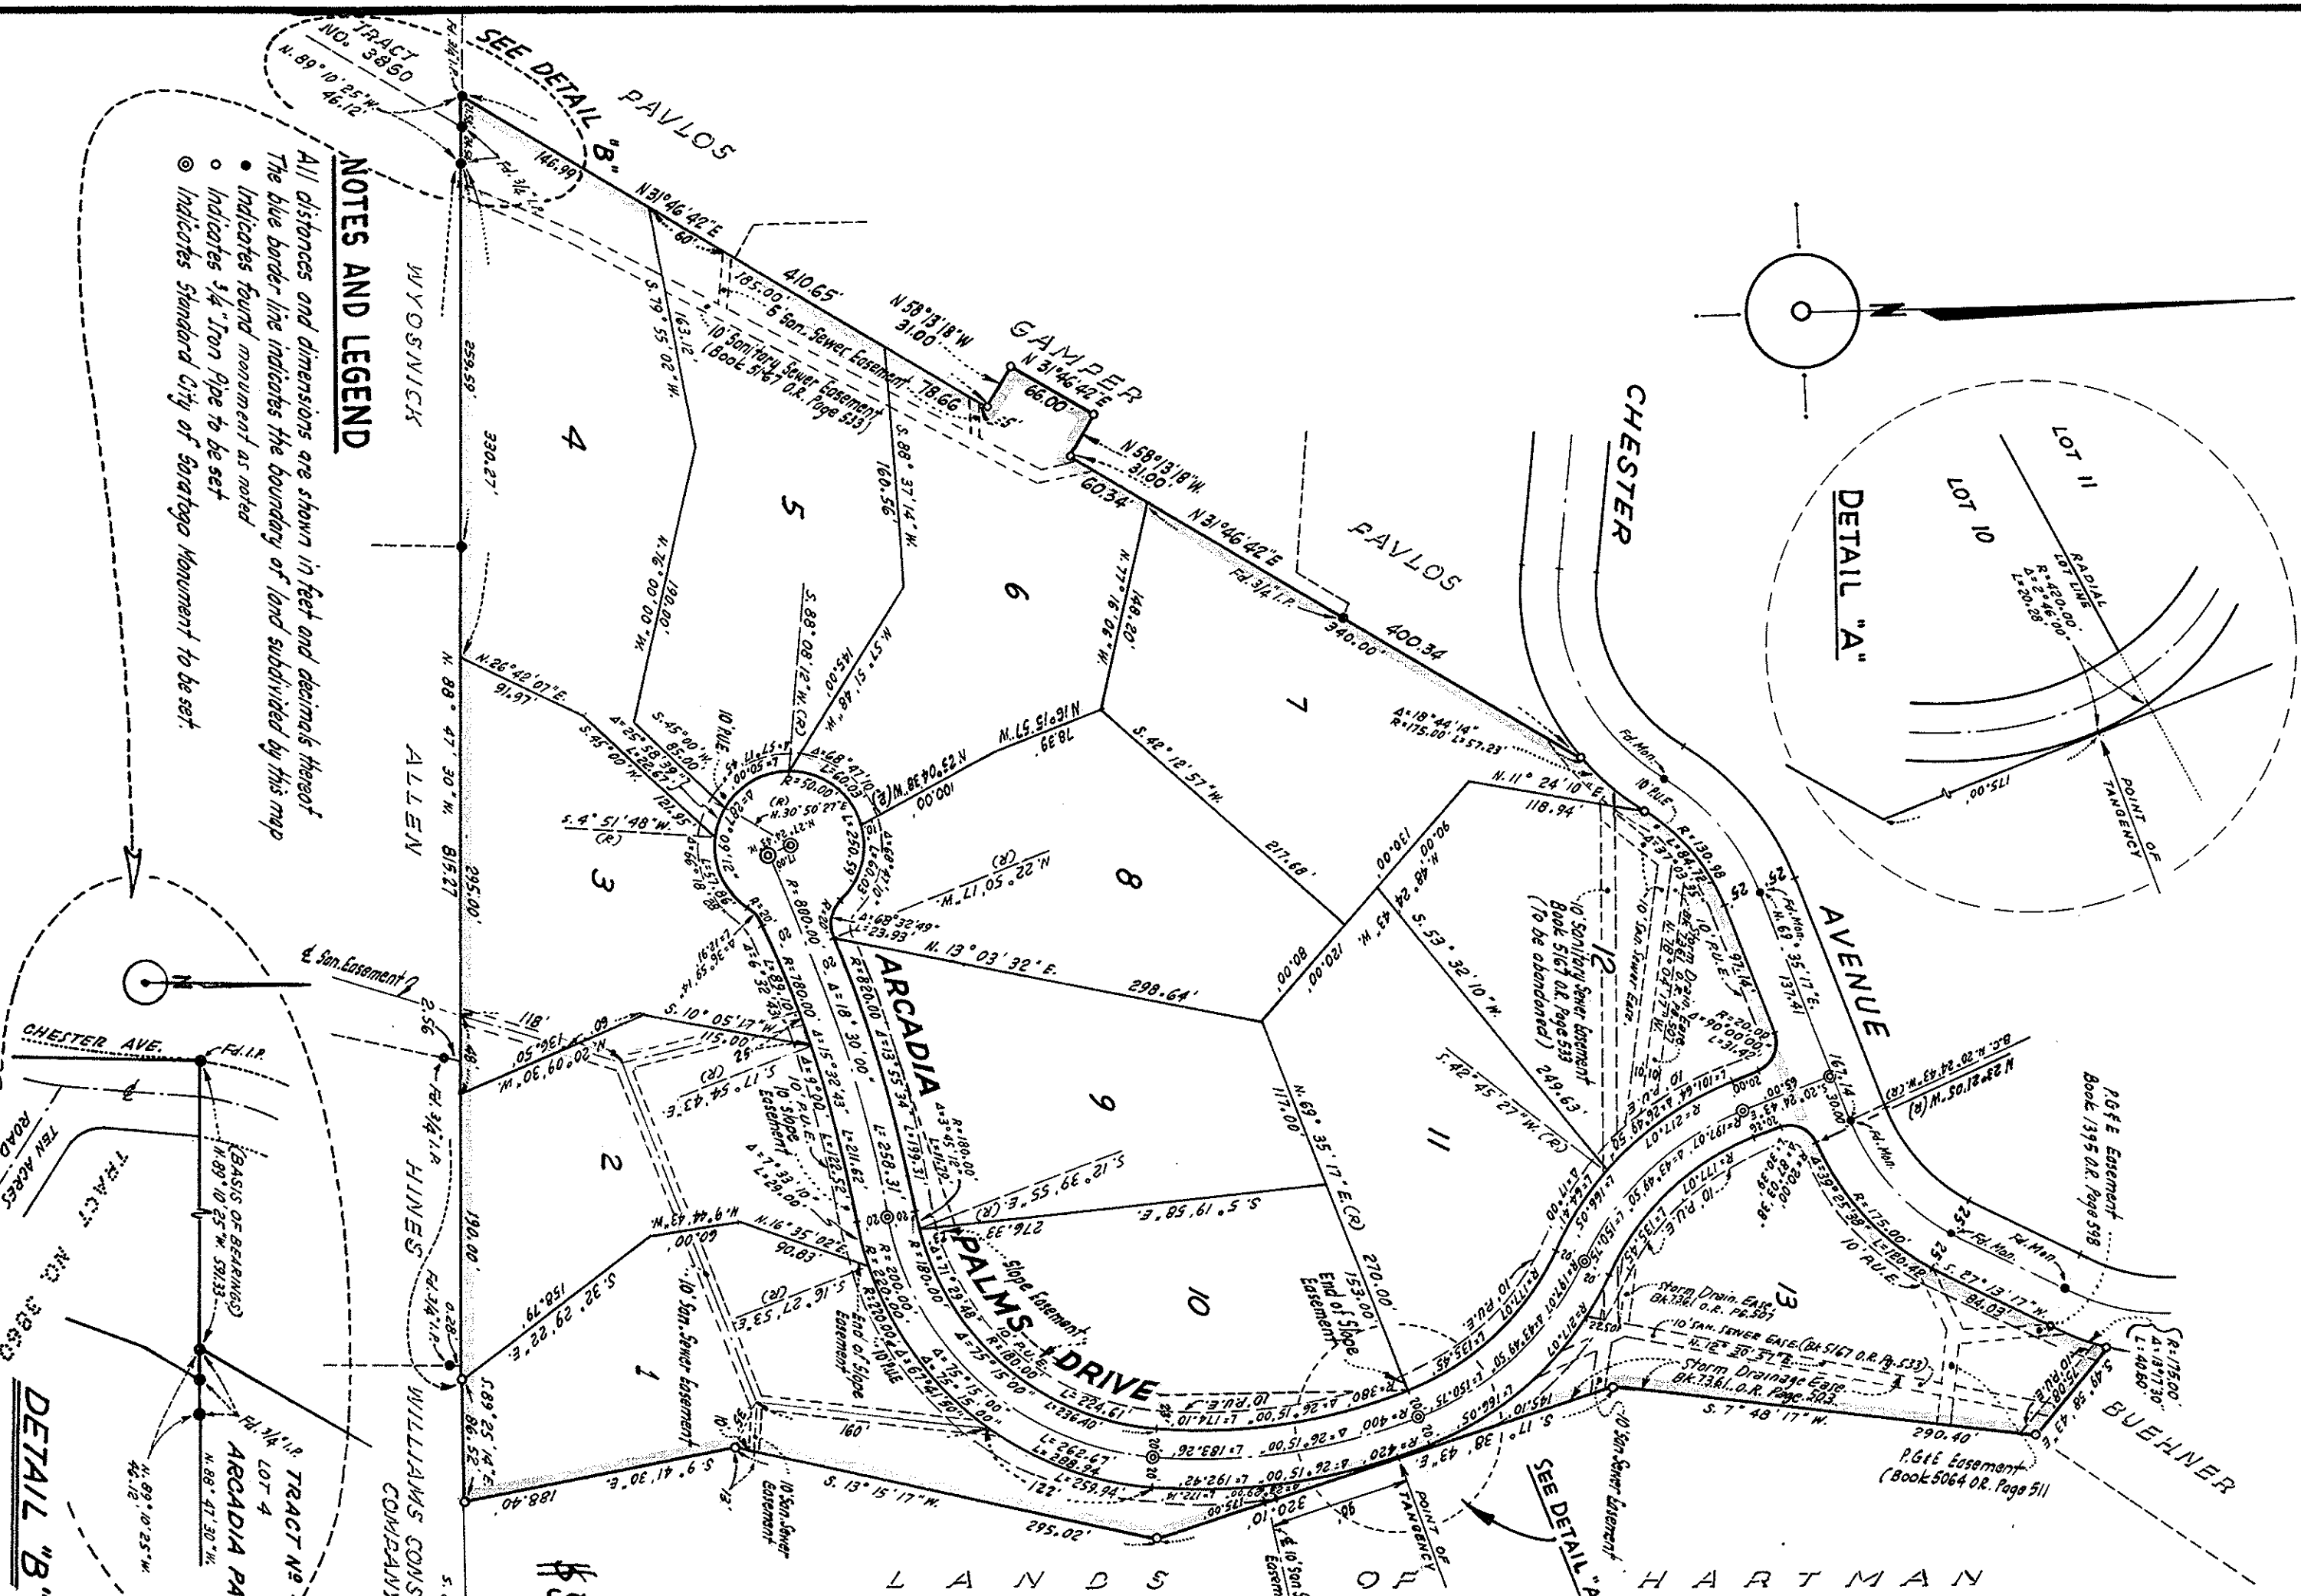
NOTES AND LEGEND
All distances and dimensions are shown in feet and decimals thereof
The blue border line indicates the boundary of land subdivided by this map
● Indicates found monument as noted
○ Indicates 3/4" Iron Pipe to be set
◎ Indicates Standard City of Saratoga Monument to be set.

TRACT NO. 3860
N. 89° 10' 25" W. 46.12'
SEE DETAIL "B"
PAVLOS
GAMPER
PAVLOS
CHESTER AVENUE
WYOSNICK
ALLEN
HINES
WILLIAMS CONS COMPANY
LANDS OF HARTMAN
BUEHNER
ARCADIA PALMS DRIVE
SEE DETAIL "A"

N31°46'42"E 410.65'
146.99'
60'
185.00'
6' San. Sewer Easement 78.66'
10' Sanitary Sewer Easement (Book 5167 O.R. Page 533)
N 58°13'18"W 31.00'
N 31°46'42"E 66.00'
5'
N58°13'18"W 31.00'
60.34'
N31°46'42"E 400.34
Fd. 3/4" I.P.
340.00'
Δ=18°44'14" R=175.00' L=57.23'
Fd. Mon.
10' P.U.E.
R=130.88
N. 11° 24' 10" E. 118.94'
S. 79° 55' 02" W. 163.12'
N. 76° 00' 00" W. 190.00'
S. 88° 37' 14" W. 160.56'
S. 88° 08' 12" W. (R)
N. 57° 48' 15" W. 145.00'
N. 77° 16' 16" W. 148.20'
N. 16° 15' 57" W. 78.39'
N. 23° 04' 38" W. (R) 100.00'
S. 42° 12' 57" W. 217.68'
N. 22° 50' 17" W. (R)
N. 13° 03' 32" E. 298.64'
N. 48° 24' 43" W. 120.00'
90.00'
130.00'
80.00'
S. 53° 32' 10" W. 249.63'
S. 42° 45' 27" W. (R)
N. 69° 35' 17" E. (R) 117.00'
153.00'
270.00'
S. 5° 19' 58" E. 276.33'
S. 12° 36' 55" E. (R)
N. 69° 35' 17" E. 137.41
N. 23° 12' 30" W. (B)
N. 20° 43' 54" W. (R)
167.14
Book 5167 O.R. Page 533 (To be abandoned)
10' Sanitary Sewer Easement
10' San. Sewer Ease.
10' Storm Drain Ease.
R=20.00 Δ=90°00'00" L=31.42
P.G&E Easement Book 1395 O.R. Page 598
N. 88° 47' 30" W. 815.27'
259.59'
330.27'
295.00'
190.00'
N. 26° 42' 07" E. 91.97'
S. 45° 00' 00" W. 121.95'
S. 45° 00' W. 85.00'
Δ=25°58'36" L=22.67'
S. 4° 51' 48" W. (R)
R=50.00' L=250.59
Δ=68°47'10" L=60.03
N. 30° 50' 27" E. (R)
R=20' L=51.88
R=800.00
Δ=68°32'49" L=23.93'
R=820.00 Δ=13°55'34" L=199.37
R=780.00 Δ=15°52'43" L=211.62
Δ=18°30'00" L=258.31
Δ=3°45'12" L=12.20
R=180.00
S. 10° 05' 17" W. 118' 115.00'
S. 17° 54' 43" E. (R)
N. 60° 09' 30" W. 136.05'
60'
25'
10' Slope Easement
10' P.U.E.
Δ=1°33'10" L=20.00
L=182.53
N. 16° 35' 02" E. 90.83'
N. 9° 44' 49" W. 60.00'
S. 32° 29' 22" E. 158.79'
S. 16° 27' 53" E.
10' San. Sewer Easement
End of Slope Easement
R=200.00' R=220.00' Δ=67°41'50"
Δ=71°29'48" R=180.00'
Δ=75°15'00"
Slope Easement
End of Slope Easement
L=224.61' L=236.40'
L=262.67' L=288.94' L=259.94'
122'
160'
S. 9° 41' 30" E. 188.40'
S. 13° 15' 17" W. 295.02'
10' San. Sewer Easement
S. 17° 38' 43" E.
320.10'
R=380 Δ=26°15'00" L=174.10
R=400 Δ=26°15'00" L=183.26
R=420 Δ=26°15'00" L=192.42
L=151.55 L=159.50 L=167.45
POINT OF TANGENCY
Storm Drain Ease. Bk.7361 O.R. Pg.507
10' San. Sewer Ease. (Bk 5167 O.R. Pg. 533)
N. 12° 30' 37" E.
Storm Drainage Ease. Bk.7361 O.R. Page 503
S. 7° 48' 17" W. 290.40'
P.G&E Easement (Book 5064 O.R. Page 511)
R=175.00' Δ=39°22'38" L=120.40
S. 27° 13' 17" W. 84.03'
R=175.00 Δ=13°17'30" L=40.60
10' P.U.E.
Fd. Mon.
R=211.00 R=191.00 R=171.00
2.56
Fd. 3/4" I.P.
86.52
S. 89° 25' 14" E.
0.26'
Fd. 3/4" I.P.
San. Easement
1 2 3 4 5 6 7 8 9 10 11 12 13

DETAIL "A"
LOT 11
LOT 10
RADIAL LOT LINE
R=420.00 Δ=2°46'00" L=20.28
175.00'
POINT OF TANGENCY

DETAIL "B"
CHESTER AVE.
Fd. I.P.
TEN ACRES ROAD
TRACT NO. 3860
(BASIS OF BEARINGS) N. 89° 10' 25" W. 591.33
Fd. 3/4" I.P.
TRACT Nº
LOT 4
ARCADIA PA
N. 88° 47' 30" W.
N. 89° 10' 25" W. 46.12'